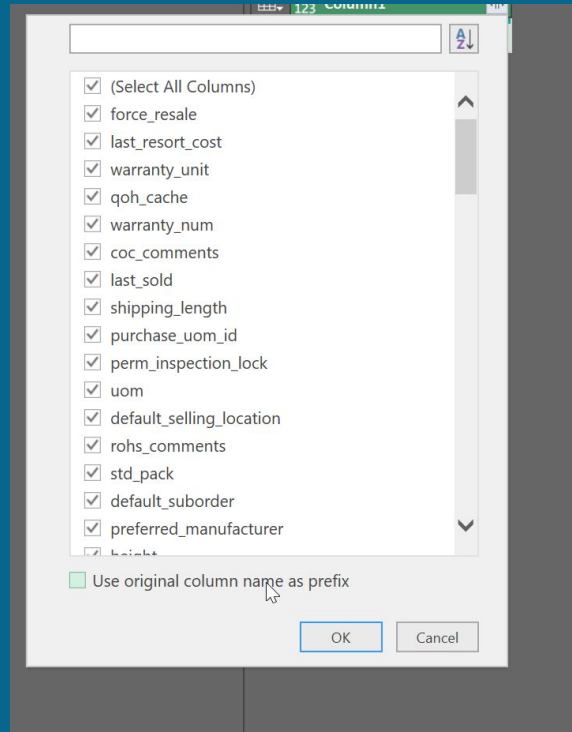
123 Column1

(Select All Columns)
force_resale
last_resort_cost
warranty_unit
qoh_cache
warranty_num
coc_comments
last_sold
shipping_length
purchase_uom_id
perm_inspection_lock
uom
default_selling_location
rohs_comments
std_pack
default_suborder
preferred_manufacturer
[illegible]

Use original column name as prefix

OK
Cancel